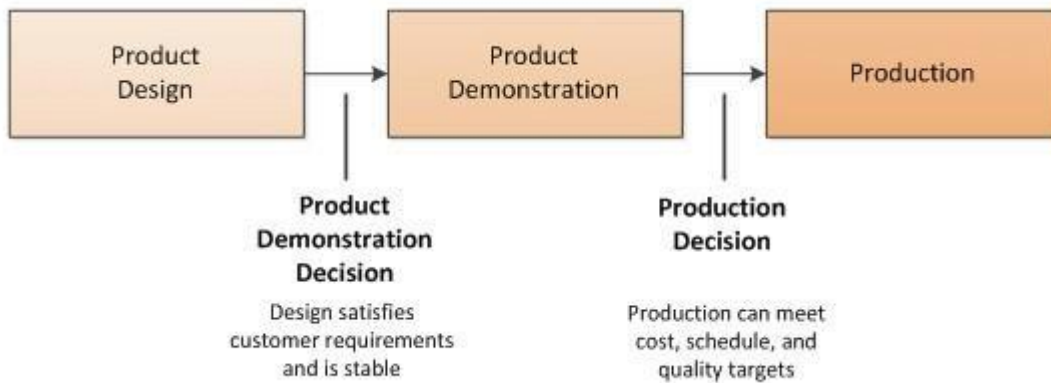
Product Design

Product Demonstration

Production

Product Demonstration Decision

Design satisfies customer requirements and is stable

Production Decision

Production can meet cost, schedule, and quality targets